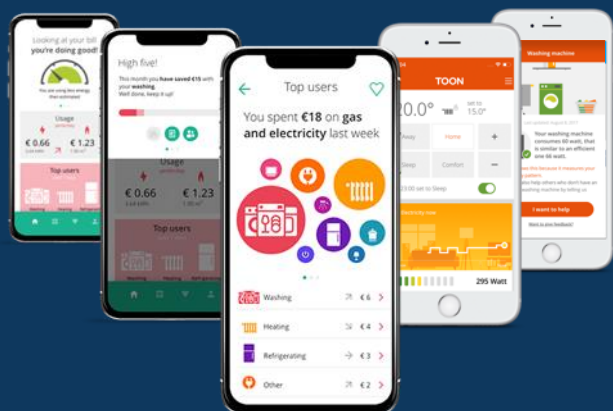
Looking at your bill you're doing good!

You are using less energy than estimated

Usage

€ 0.66

€ 1.23

Top users

High five!

This month you have saved €15 with your washing. Well done, keep it up!

Usage

€ 0.66

€ 1.23

Top users

Top users

You spent €18 on gas and electricity last week

Washing €6

Heating €4

Refrigerating €3

Other €2

TOON

20.0°

set to 15.0°

Away

Home

Sleep

Comfort

Electricity now

295 Watt

Washing machine

Your washing machine consumes 80 watt, that is similar to an efficient one 66 watt.

I want to help

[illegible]